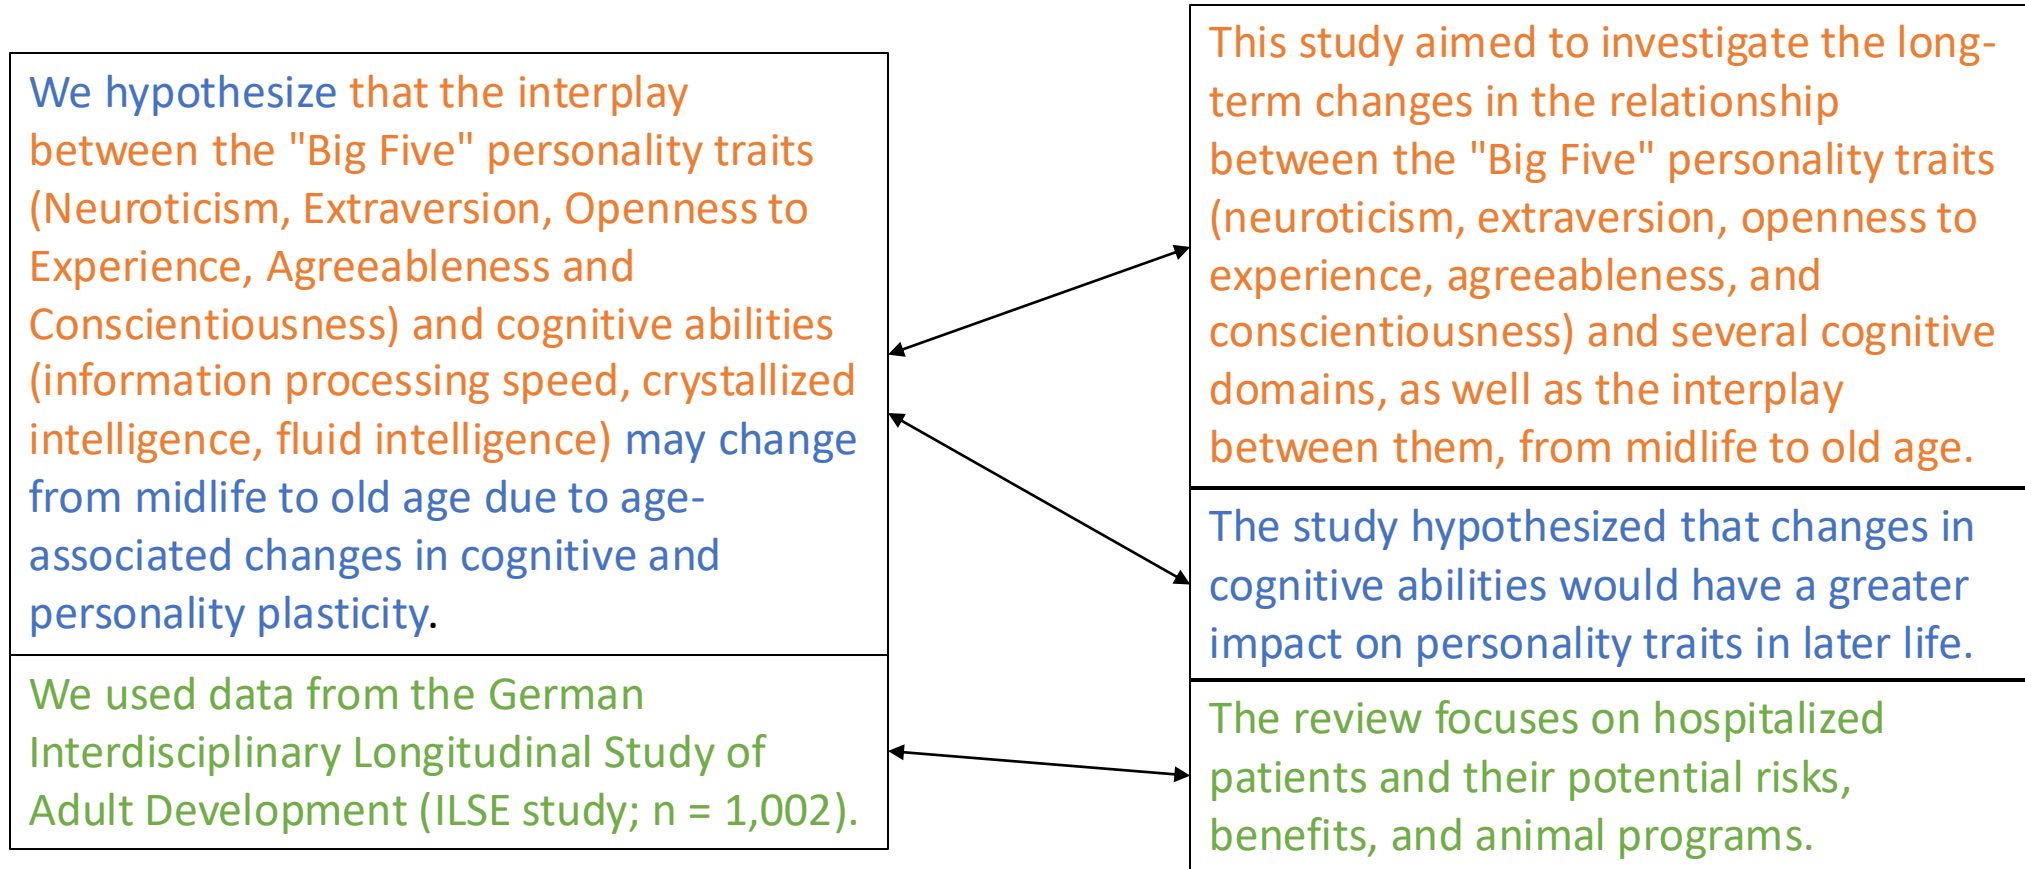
We hypothesize that the interplay between the "Big Five" personality traits (Neuroticism, Extraversion, Openness to Experience, Agreeableness and Conscientiousness) and cognitive abilities (information processing speed, crystallized intelligence, fluid intelligence) may change from midlife to old age due to age-associated changes in cognitive and personality plasticity.

We used data from the German Interdisciplinary Longitudinal Study of Adult Development (ILSE study; n = 1,002).

This study aimed to investigate the long-term changes in the relationship between the "Big Five" personality traits (neuroticism, extraversion, openness to experience, agreeableness, and conscientiousness) and several cognitive domains, as well as the interplay between them, from midlife to old age.

The study hypothesized that changes in cognitive abilities would have a greater impact on personality traits in later life.

The review focuses on hospitalized patients and their potential risks, benefits, and animal programs.